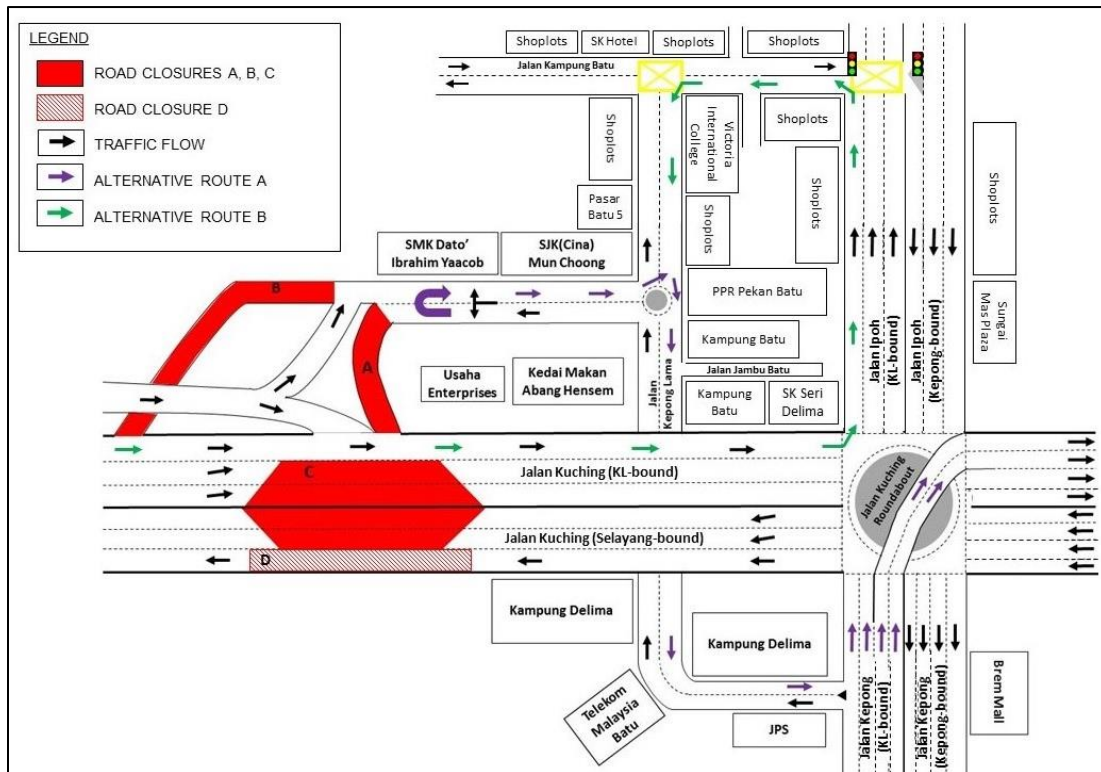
LEGEND
ROAD CLOSURES A, B, C
ROAD CLOSURE D
TRAFFIC FLOW
ALTERNATIVE ROUTE A
ALTERNATIVE ROUTE B

Shoplots
SK Hotel
Shoplots
Shoplots
Jalan Kampung Batu
Shoplots
Victoria International College
Shoplots
Shoplots
Pasar Batu 5
Shoplots
Shoplots
SMK Dato' Ibrahim Yaacob
SJK(Cina) Mun Choong
PPR Pekan Batu
Sungai Mas Plaza
B
A
Kampung Batu
Usaha Enterprises
Kedai Makan Abang Hensem
Jalan Jambu Batu
Jalan Kepong Lama
Kampung Batu
SK Seri Delima
Jalan Ipoh (KL-bound)
Jalan Ipoh (Kepong-bound)
C
Jalan Kuching (KL-bound)
Jalan Kuching Roundabout
Jalan Kuching (Selayang-bound)
D
Kampung Delima
Kampung Delima
Brem Mall
Telekom Malaysia Batu
JPS
Jalan Kepong (KL-bound)
Jalan Kepong (Kepong-bound)